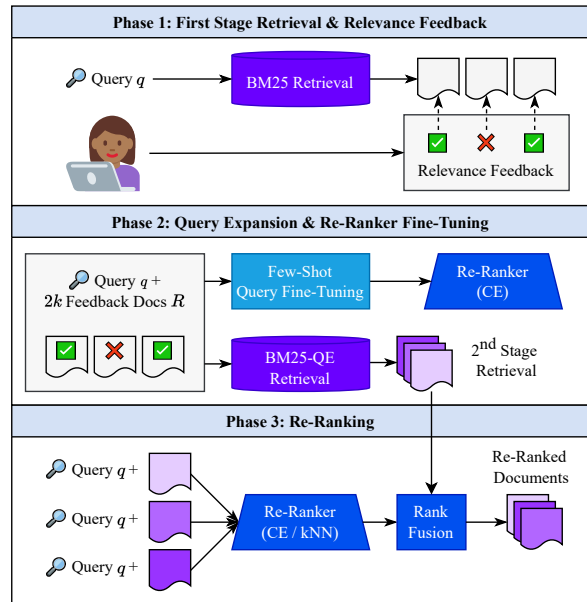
Phase 1: First Stage Retrieval & Relevance Feedback

Query $q$

BM25 Retrieval

Relevance Feedback

Phase 2: Query Expansion & Re-Ranker Fine-Tuning

Query $q$ +
$2k$ Feedback Docs $R$

Few-Shot
Query Fine-Tuning

Re-Ranker
(CE)

BM25-QE
Retrieval

2$^{nd}$ Stage
Retrieval

Phase 3: Re-Ranking

Query $q$ +

Query $q$ +

Query $q$ +

Re-Ranker
(CE / kNN)

Rank
Fusion

Re-Ranked
Documents